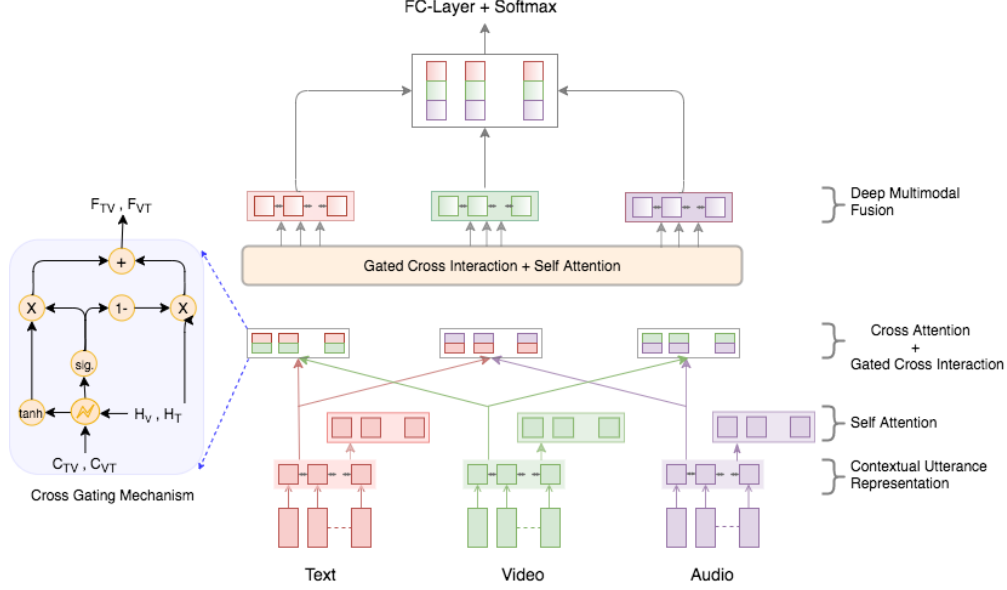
FC-Layer + Softmax

Deep Multimodal Fusion

Gated Cross Interaction + Self Attention

Cross Attention
+
Gated Cross Interaction

Self Attention

Contextual Utterance Representation

Text

Video

Audio

$F_{TV}$ , $F_{VT}$

+

X

1-

X

sig.

tanh

$H_V$ , $H_T$

$C_{TV}$ , $C_{VT}$

Cross Gating Mechanism